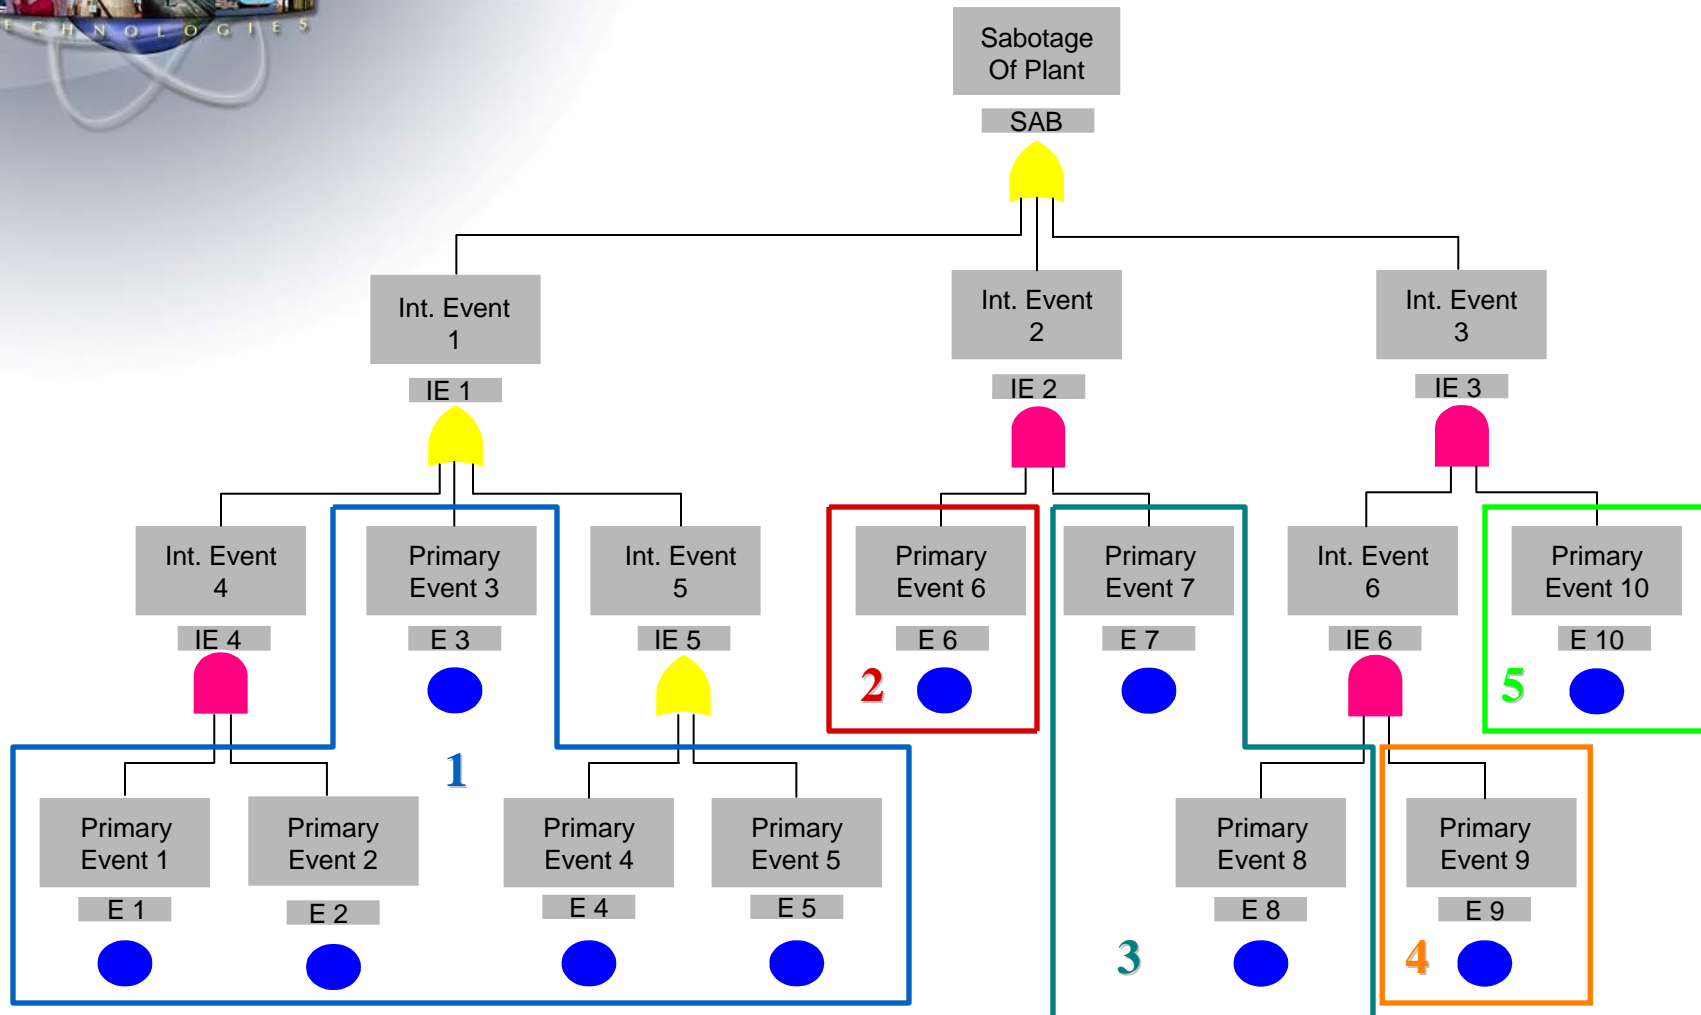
ECHNOLOGIES

Sabotage Of Plant

SAB

Int. Event 1

IE 1

Int. Event 2

IE 2

Int. Event 3

IE 3

Int. Event 4

IE 4

Primary Event 3

E 3

Int. Event 5

IE 5

Primary Event 6

E 6

2

Primary Event 7

E 7

Int. Event 6

IE 6

Primary Event 10

E 10

5

1

Primary Event 1

E 1

Primary Event 2

E 2

Primary Event 4

E 4

Primary Event 5

E 5

Primary Event 8

E 8

3

Primary Event 9

E 9

4